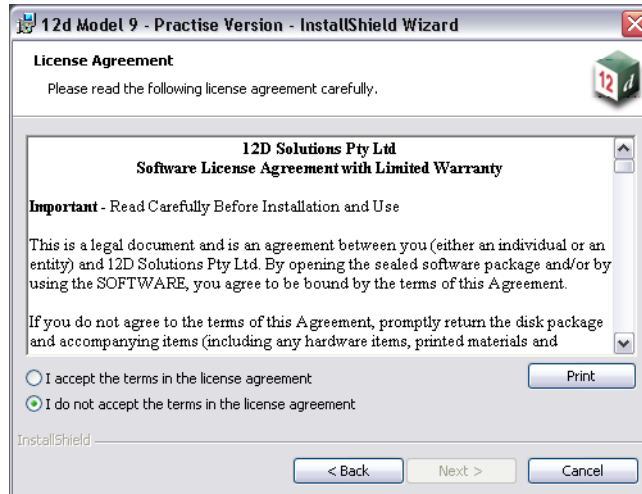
12d Model 9 - Practise Version - InstallShield Wizard

License Agreement

Please read the following license agreement carefully.

12d

12D Solutions Pty Ltd
Software License Agreement with Limited Warranty

Important - Read Carefully Before Installation and Use

This is a legal document and is an agreement between you (either an individual or an entity) and 12D Solutions Pty Ltd. By opening the sealed software package and/or by using the SOFTWARE, you agree to be bound by the terms of this Agreement.

If you do not agree to the terms of this Agreement, promptly return the disk package and accompanying items (including any hardware items, printed materials and

I accept the terms in the license agreement

I do not accept the terms in the license agreement

Print

InstallShield

< Back

Next >

Cancel